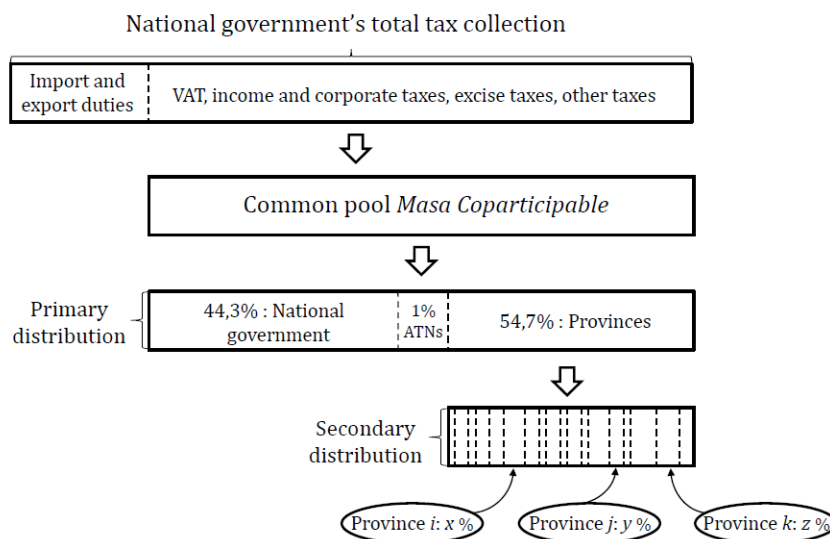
National government's total tax collection

Import and export duties

VAT, income and corporate taxes, excise taxes, other taxes

Common pool *Masa Coparticipable*

Primary distribution

44,3% : National government

1% ATNs

54,7% : Provinces

Secondary distribution

Province $i$: $x$ %

Province $j$: $y$ %

Province $k$: $z$ %